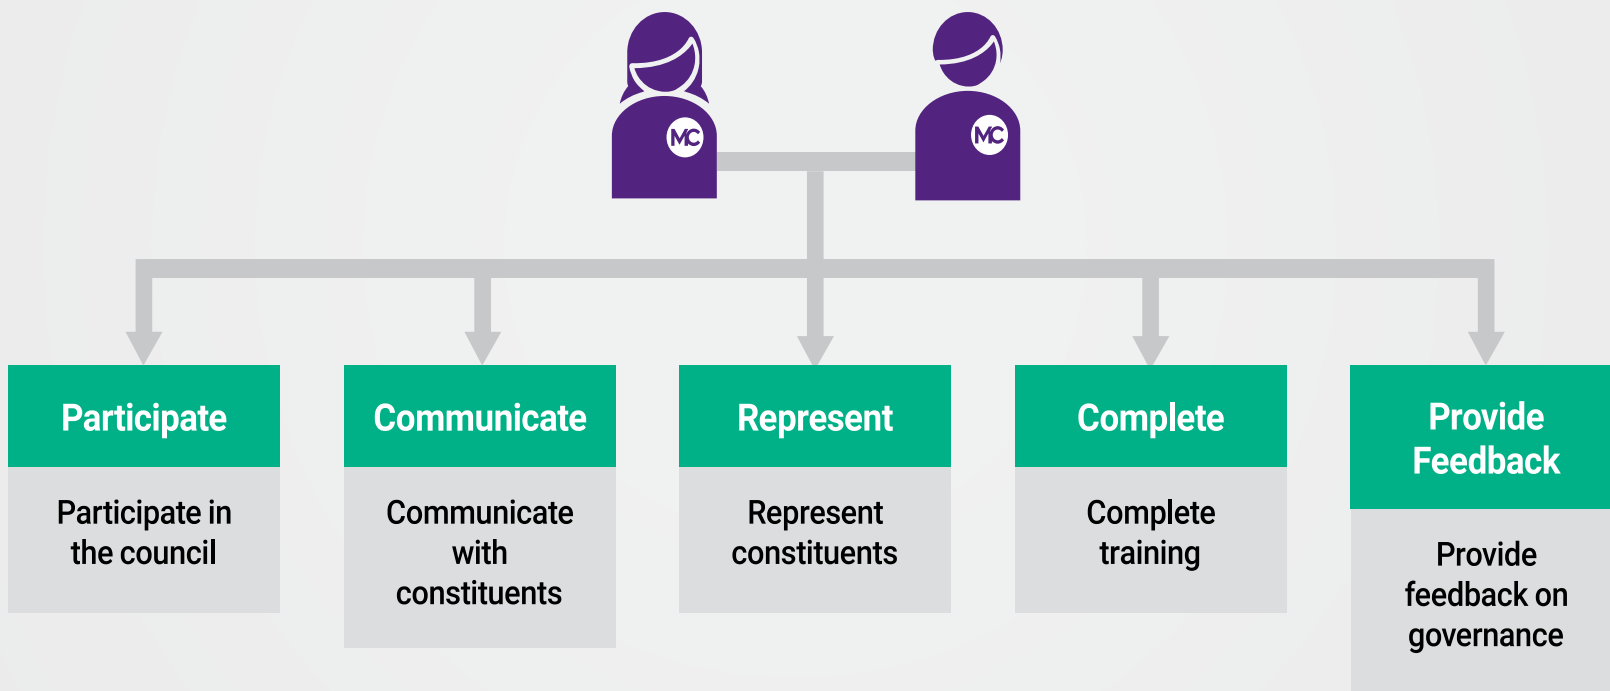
MC

MC

Participate

Participate in the council

Communicate

Communicate with constituents

Represent

Represent constituents

Complete

Complete training

Provide Feedback

Provide feedback on governance